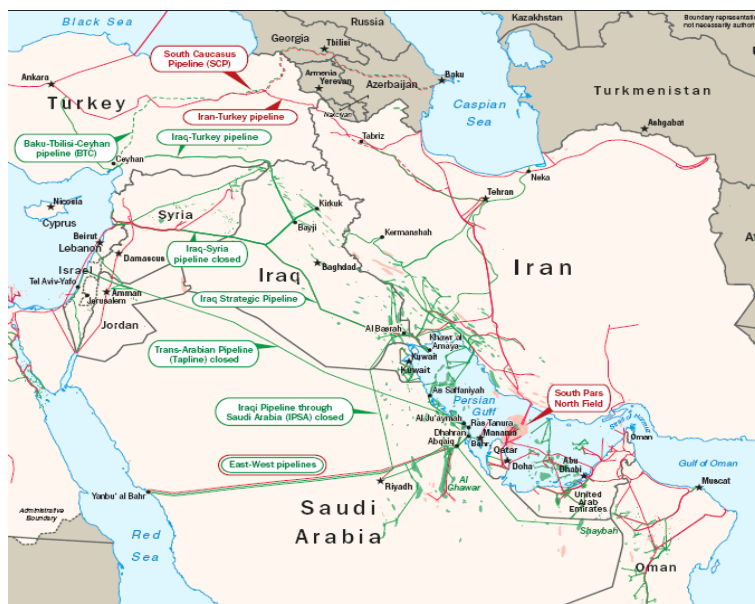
Black Sea
Russia
Kazakhstan
Boundary representation not necessarily authoritative
Georgia
Tbilisi
South Caucasus Pipeline (SCP)
Ankara
Armenia
Yerevan
Baku
Azerbaijan
Turkmenistan
Turkey
Iran-Turkey pipeline
Caspian Sea
Nakhichevan
Ashgabat
Baku-Tbilisi-Ceyhan pipeline (BTC)
Iraq-Turkey pipeline
Tabriz
Ceyhan
Neka
Tehran
Nicosia
Cyprus
Syria
Kirkuk
Beirut
Lebanon
Bayji
Kermanshah
Damascus
Iraq-Syria pipeline closed
Israel
Iraq
Baghdad
Iran
Tel Aviv-Yafo
Amman
Jerusalem
Iraq Strategic Pipeline
Jordan
Al Basrah
Khawr al Amaya
Trans-Arabian Pipeline (Tapline) closed
Kuwait
Kuwait
As Saffaniyah
Persian Gulf
South Pars North Field
Iraqi Pipeline through Saudi Arabia (IPSA) closed
Al Ju'aymah
Ras Tanura
Manama
Dhahran
Bahr.
Abqaiq
Qatar
Oman
Doha
Abu Dhabi
East-West pipelines
Al Ghawar
Gulf of Oman
Riyadh
Muscat
United Arab Emirates
Yanbu' al Bahr
Administrative Boundary
Saudi Arabia
Shaybah
Red Sea
Oman